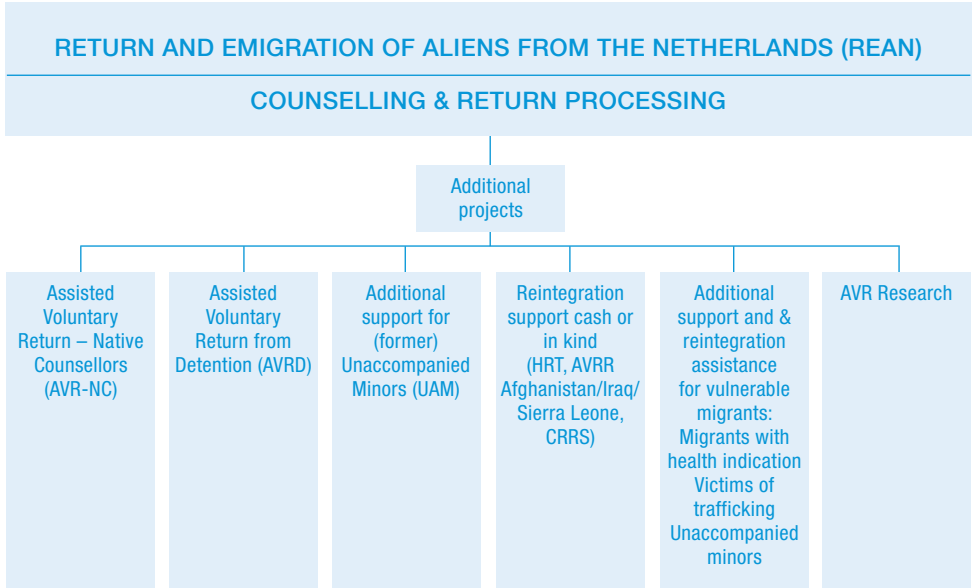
RETURN AND EMIGRATION OF ALIENS FROM THE NETHERLANDS (REAN)

COUNSELLING & RETURN PROCESSING

Additional projects

Assisted Voluntary Return – Native Counsellors (AVR-NC)

Assisted Voluntary Return from Detention (AVRD)

Additional support for (former) Unaccompanied Minors (UAM)

Reintegration support cash or in kind (HRT, AVRR Afghanistan/Iraq/ Sierra Leone, CRRS)

Additional support and & reintegration assistance for vulnerable migrants: Migrants with health indication Victims of trafficking Unaccompanied minors

AVR Research